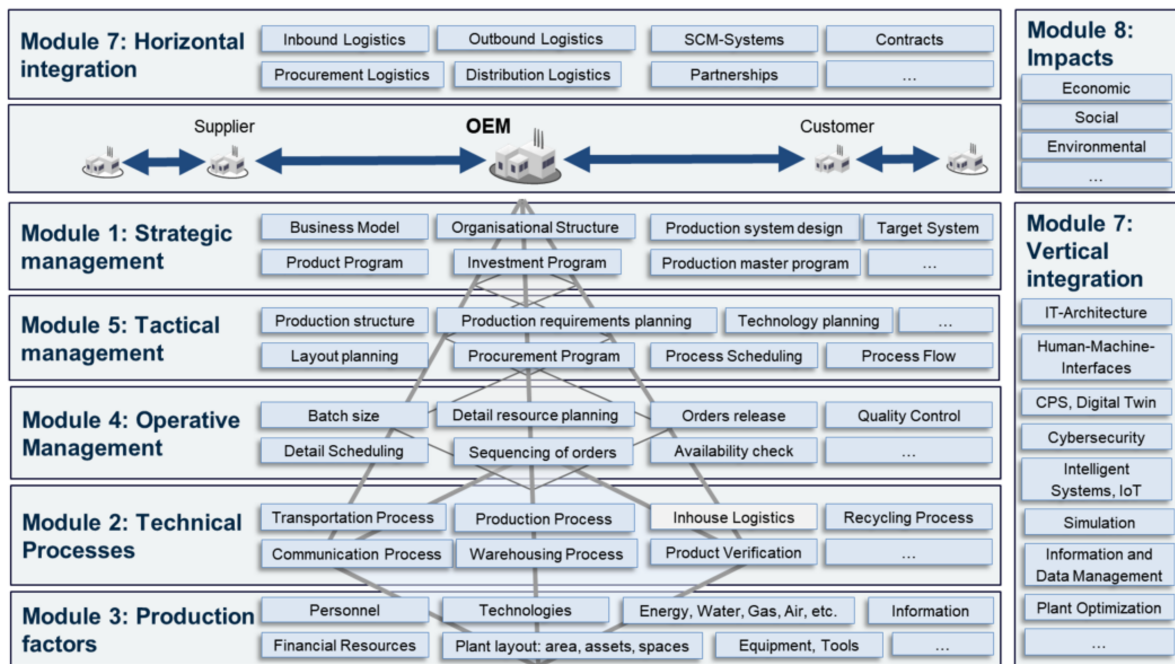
Module 7: Horizontal integration

| Inbound Logistics | Outbound Logistics | SCM-Systems | Contracts |
|---|---|---|---|
| Procurement Logistics | Distribution Logistics | Partnerships | ... |

Supplier
OEM
Customer

Module 1: Strategic management

| Business Model | Organisational Structure | Production system design | Target System |
|---|---|---|---|
| Product Program | Investment Program | Production master program | ... |

Module 5: Tactical management

| Production structure | Production requirements planning | Technology planning | ... |
|---|---|---|---|
| Layout planning | Procurement Program | Process Scheduling | Process Flow |

Module 4: Operative Management

| Batch size | Detail resource planning | Orders release | Quality Control |
|---|---|---|---|
| Detail Scheduling | Sequencing of orders | Availability check | ... |

Module 2: Technical Processes

| Transportation Process | Production Process | Inhouse Logistics | Recycling Process |
|---|---|---|---|
| Communication Process | Warehousing Process | Product Verification | ... |

Module 3: Production factors

| Personnel | Technologies | Energy, Water, Gas, Air, etc. | Information |
|---|---|---|---|
| Financial Resources | Plant layout: area, assets, spaces | Equipment, Tools | ... |

Module 8: Impacts
Economic
Social
Environmental
...

Module 7: Vertical integration
IT-Architecture
Human-Machine-Interfaces
CPS, Digital Twin
Cybersecurity
Intelligent Systems, IoT
Simulation
Information and Data Management
Plant Optimization
...